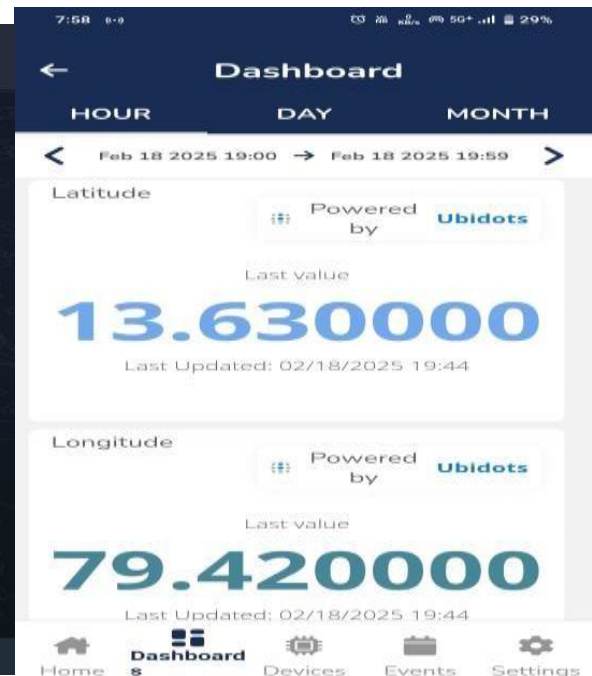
7:58

5G+ 29%

Dashboard

HOUR DAY MONTH

Feb 18 2025 19:00 → Feb 18 2025 19:59

Latitude

Powered by Ubidots

Last value

13.630000

Last Updated: 02/18/2025 19:44

Longitude

Powered by Ubidots

Last value

79.420000

Last Updated: 02/18/2025 19:44

Home Dashboards Devices Events Settings